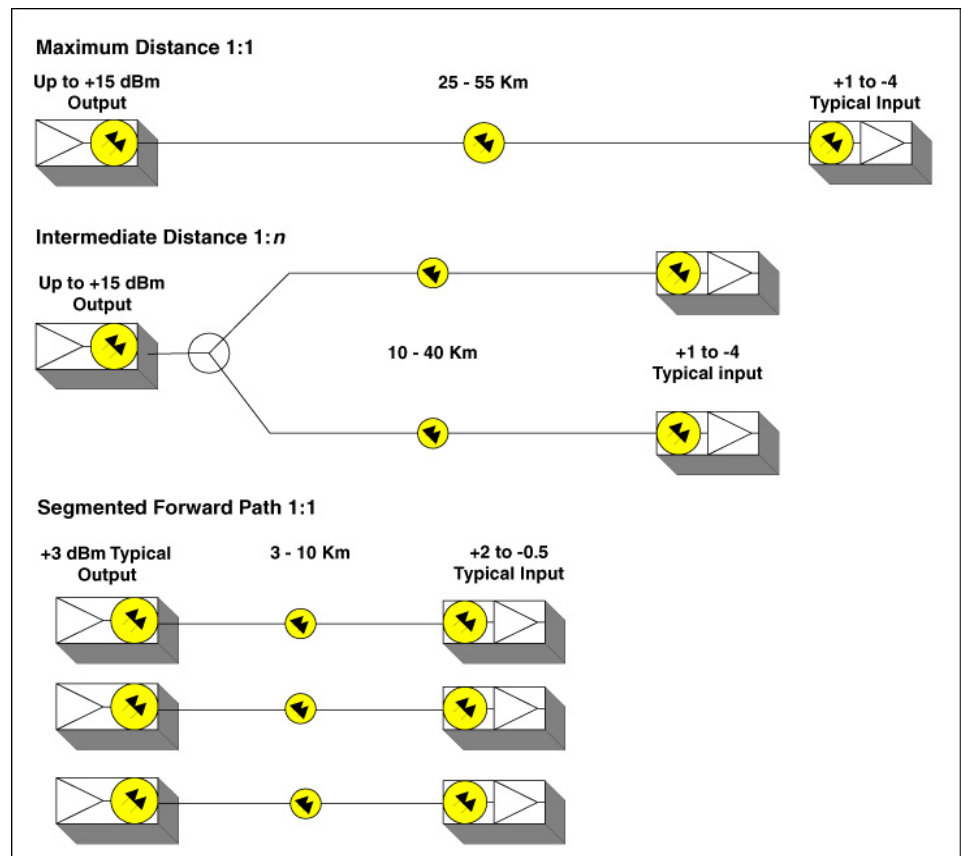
Maximum Distance 1:1

Up to +15 dBm Output

25 - 55 Km

+1 to -4 Typical Input

Intermediate Distance 1:*n*

Up to +15 dBm Output

10 - 40 Km

+1 to -4 Typical input

Segmented Forward Path 1:1

+3 dBm Typical Output

3 - 10 Km

+2 to -0.5 Typical Input